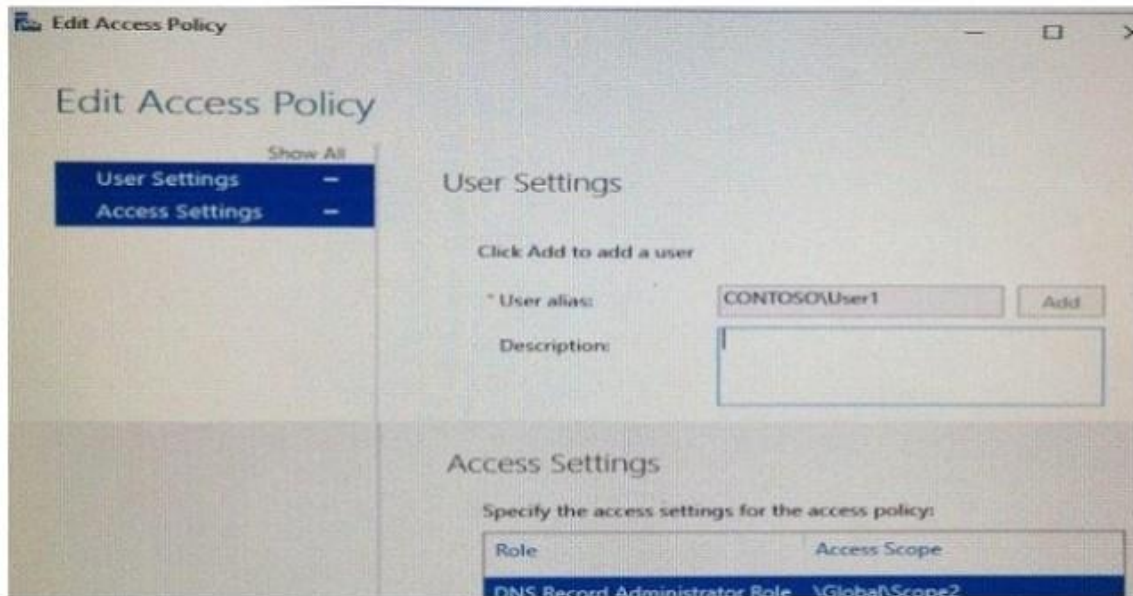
Edit Access Policy

Edit Access Policy

Show All

User Settings —

Access Settings —

User Settings

Click Add to add a user

* User alias: CONTOSO\User1 Add

Description:

Access Settings

Specify the access settings for the access policy:

| Role | Access Scope |
|---|---|
| DNS Record Administrator Role | \Global\Scope2 |